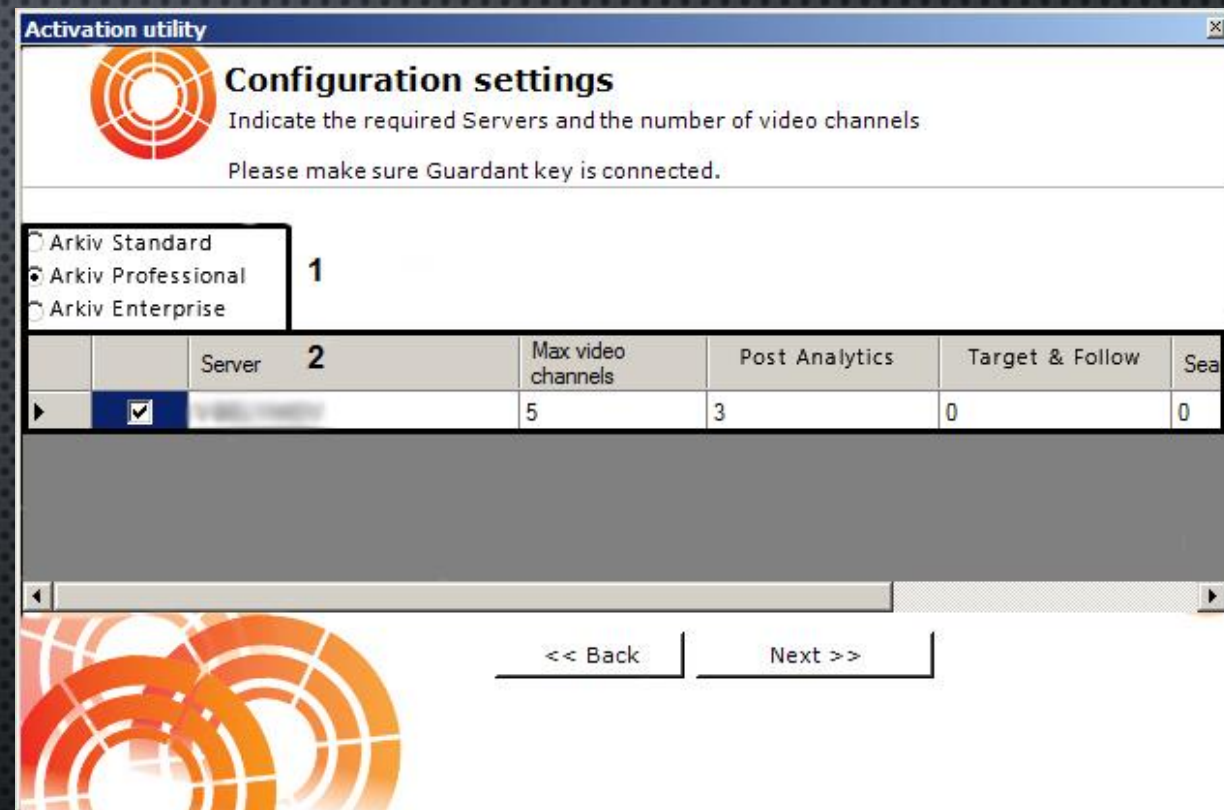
Activation utility

Configuration settings

Indicate the required Servers and the number of video channels

Please make sure Guardant key is connected.

Arkiv Standard
Arkiv Professional
Arkiv Enterprise

1

2

| | | Server | Max video channels | Post Analytics | Target & Follow | Sea |
|---|---|---|---|---|---|---|
| | ☑ | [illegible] | 5 | 3 | 0 | 0 |

<< Back

Next >>